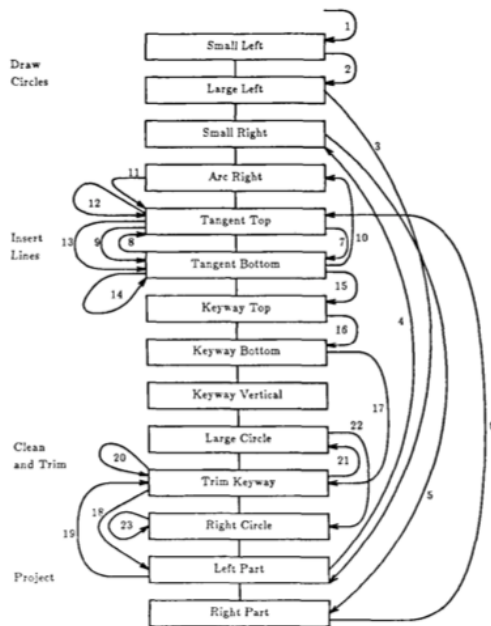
Draw Circles

Insert Lines

Clean and Trim

Project

Small Left

Large Left

Small Right

Arc Right

Tangent Top

Tangent Bottom

Keyway Top

Keyway Bottom

Keyway Vertical

Large Circle

Trim Keyway

Right Circle

Left Part

Right Part

1
2
3
4
5
6
7
8
9
10
11
12
13
14
15
16
17
18
19
20
21
22
23